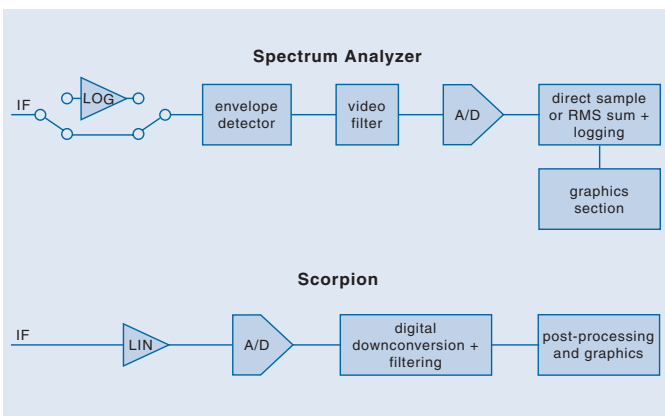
Spectrum Analyzer

IF

LOG

envelope detector

video filter

A/D

direct sample or RMS sum + logging

graphics section

Scorpion

IF

LIN

A/D

digital downconversion + filtering

post-processing and graphics